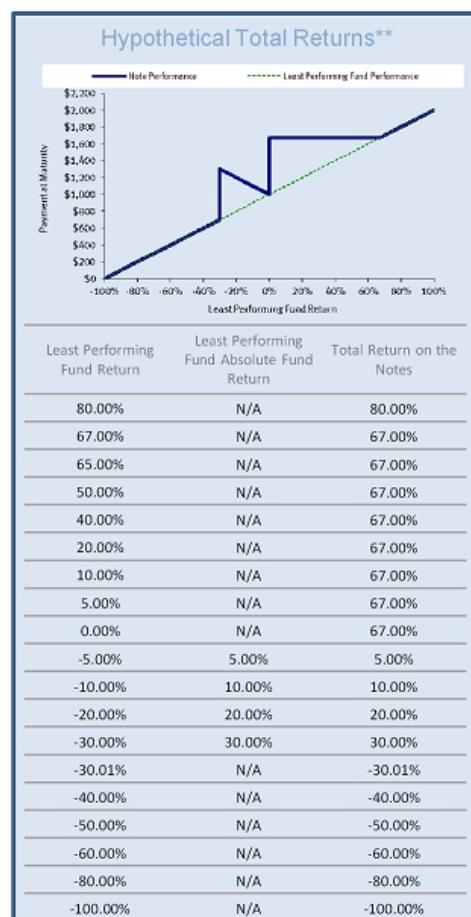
Hypothetical Total Returns**

Note Performance
Least Performing Fund Performance

$2,200
$2,000
$1,800
$1,600
$1,400
$1,200
$1,000
$800
$600
$400
$200
$0

Payment at Maturity

-100% -80% -60% -40% -20% 0% 20% 40% 60% 80% 100%

Least Performing Fund Return

| Least Performing Fund Return | Least Performing Fund Absolute Fund Return | Total Return on the Notes |
|---|---|---|
| 80.00% | N/A | 80.00% |
| 67.00% | N/A | 67.00% |
| 65.00% | N/A | 67.00% |
| 50.00% | N/A | 67.00% |
| 40.00% | N/A | 67.00% |
| 20.00% | N/A | 67.00% |
| 10.00% | N/A | 67.00% |
| 5.00% | N/A | 67.00% |
| 0.00% | N/A | 67.00% |
| -5.00% | 5.00% | 5.00% |
| -10.00% | 10.00% | 10.00% |
| -20.00% | 20.00% | 20.00% |
| -30.00% | 30.00% | 30.00% |
| -30.01% | N/A | -30.01% |
| -40.00% | N/A | -40.00% |
| -50.00% | N/A | -50.00% |
| -60.00% | N/A | -60.00% |
| -80.00% | N/A | -80.00% |
| -100.00% | N/A | -100.00% |